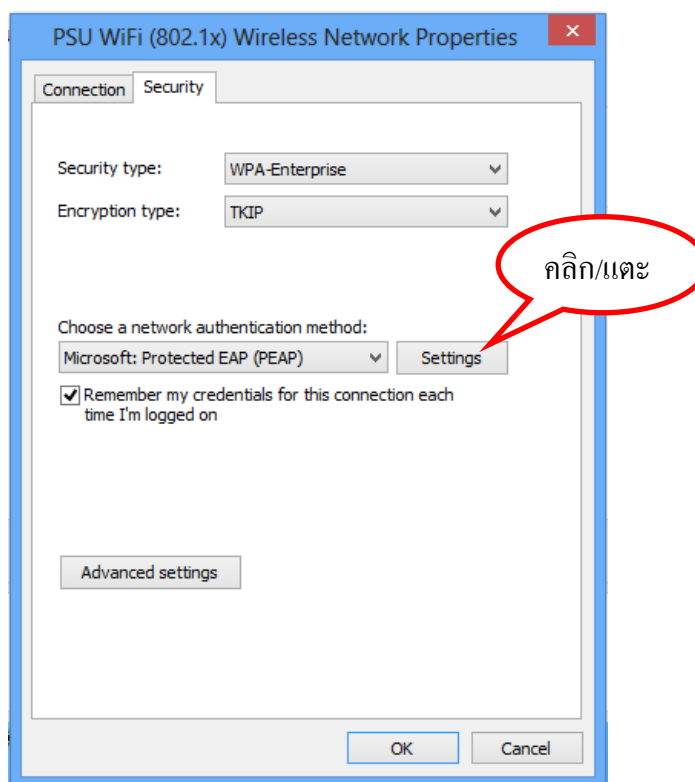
PSU WiFi (802.1x) Wireless Network Properties

×

Connection

Security

Security type: WPA-Enterprise

Encryption type: TKIP

คลิก/แตะ

Choose a network authentication method:

Microsoft: Protected EAP (PEAP)

Settings

Remember my credentials for this connection each time I'm logged on

Advanced settings

OK

Cancel